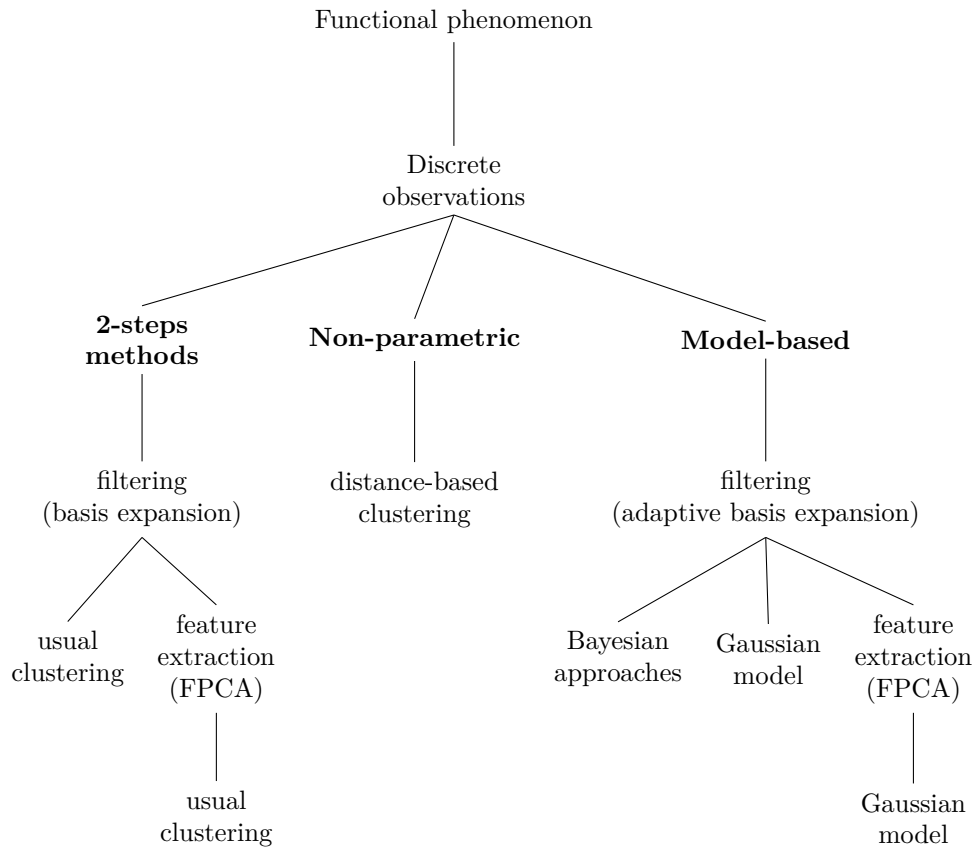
Functional phenomenon

Discrete observations

2-steps methods

Non-parametric

Model-based

filtering (basis expansion)

distance-based clustering

filtering (adaptive basis expansion)

usual clustering

feature extraction (FPCA)

usual clustering

Bayesian approaches

Gaussian model

feature extraction (FPCA)

Gaussian model